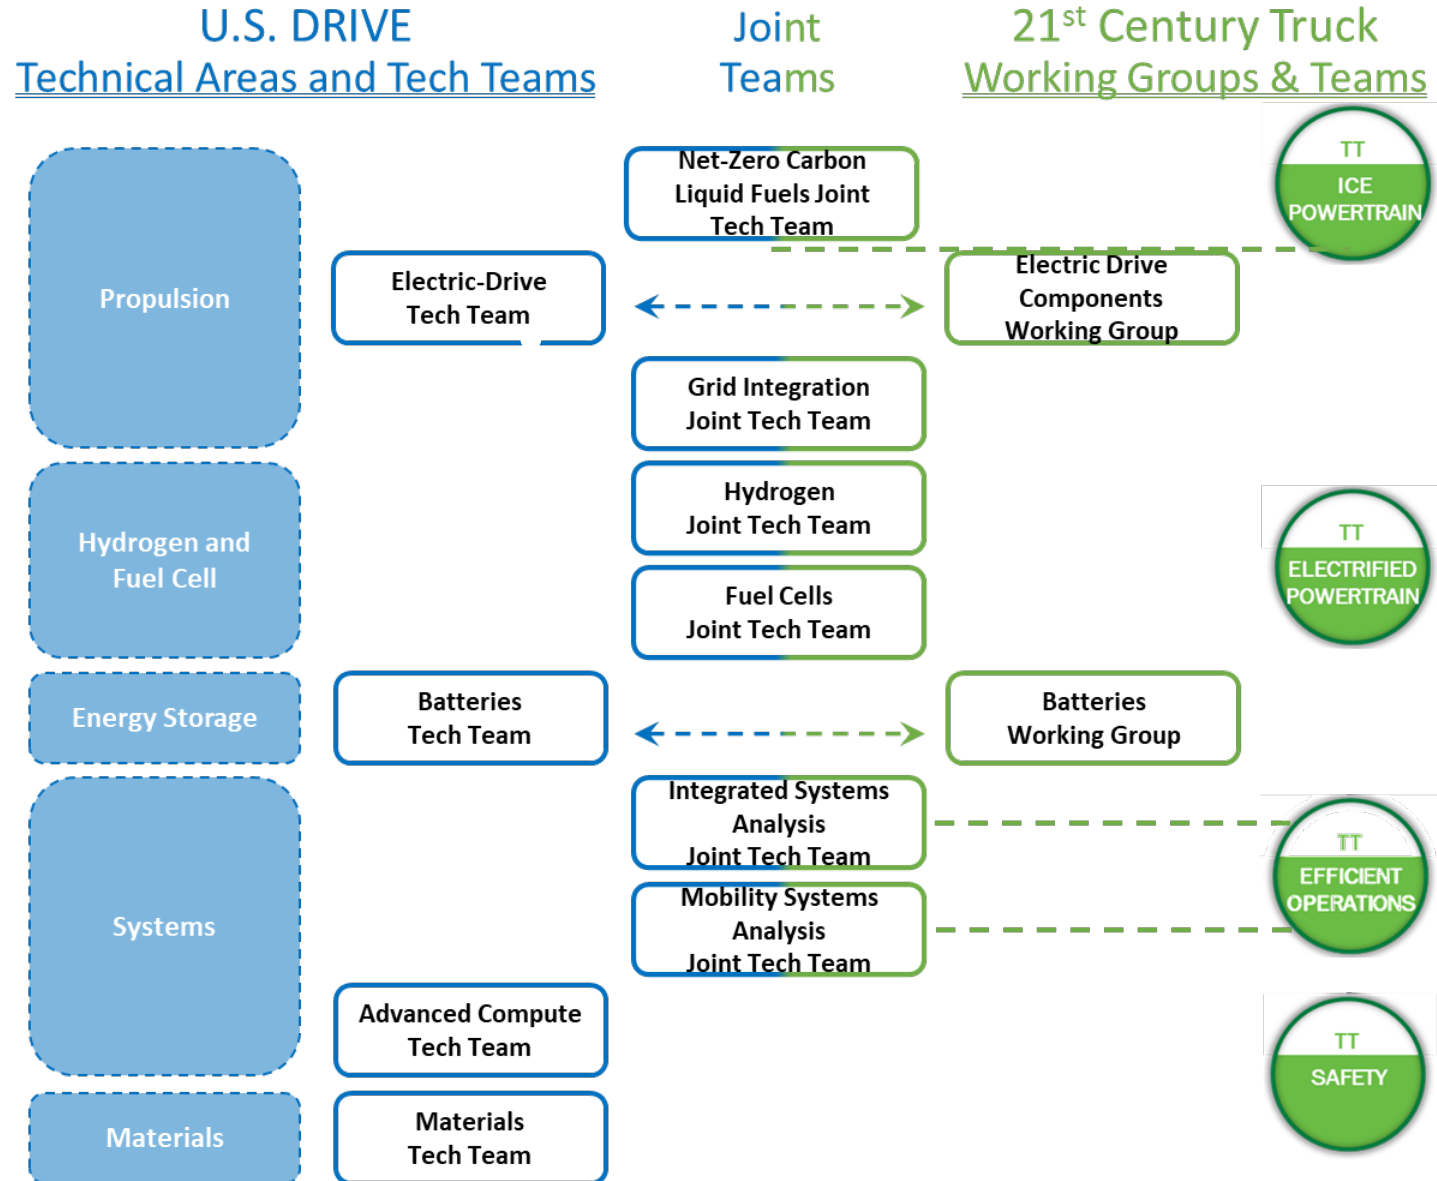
U.S. DRIVE
Technical Areas and Tech Teams

Joint
Teams

$21^{st}$ Century Truck
Working Groups & Teams

Propulsion

Hydrogen and Fuel Cell

Energy Storage

Systems

Materials

Electric-Drive Tech Team

Batteries Tech Team

Advanced Compute Tech Team

Materials Tech Team

Net-Zero Carbon Liquid Fuels Joint Tech Team

Grid Integration Joint Tech Team

Hydrogen Joint Tech Team

Fuel Cells Joint Tech Team

Integrated Systems Analysis Joint Tech Team

Mobility Systems Analysis Joint Tech Team

Electric Drive Components Working Group

Batteries Working Group

TT
ICE POWERTRAIN

TT
ELECTRIFIED POWERTRAIN

TT
EFFICIENT OPERATIONS

TT
SAFETY